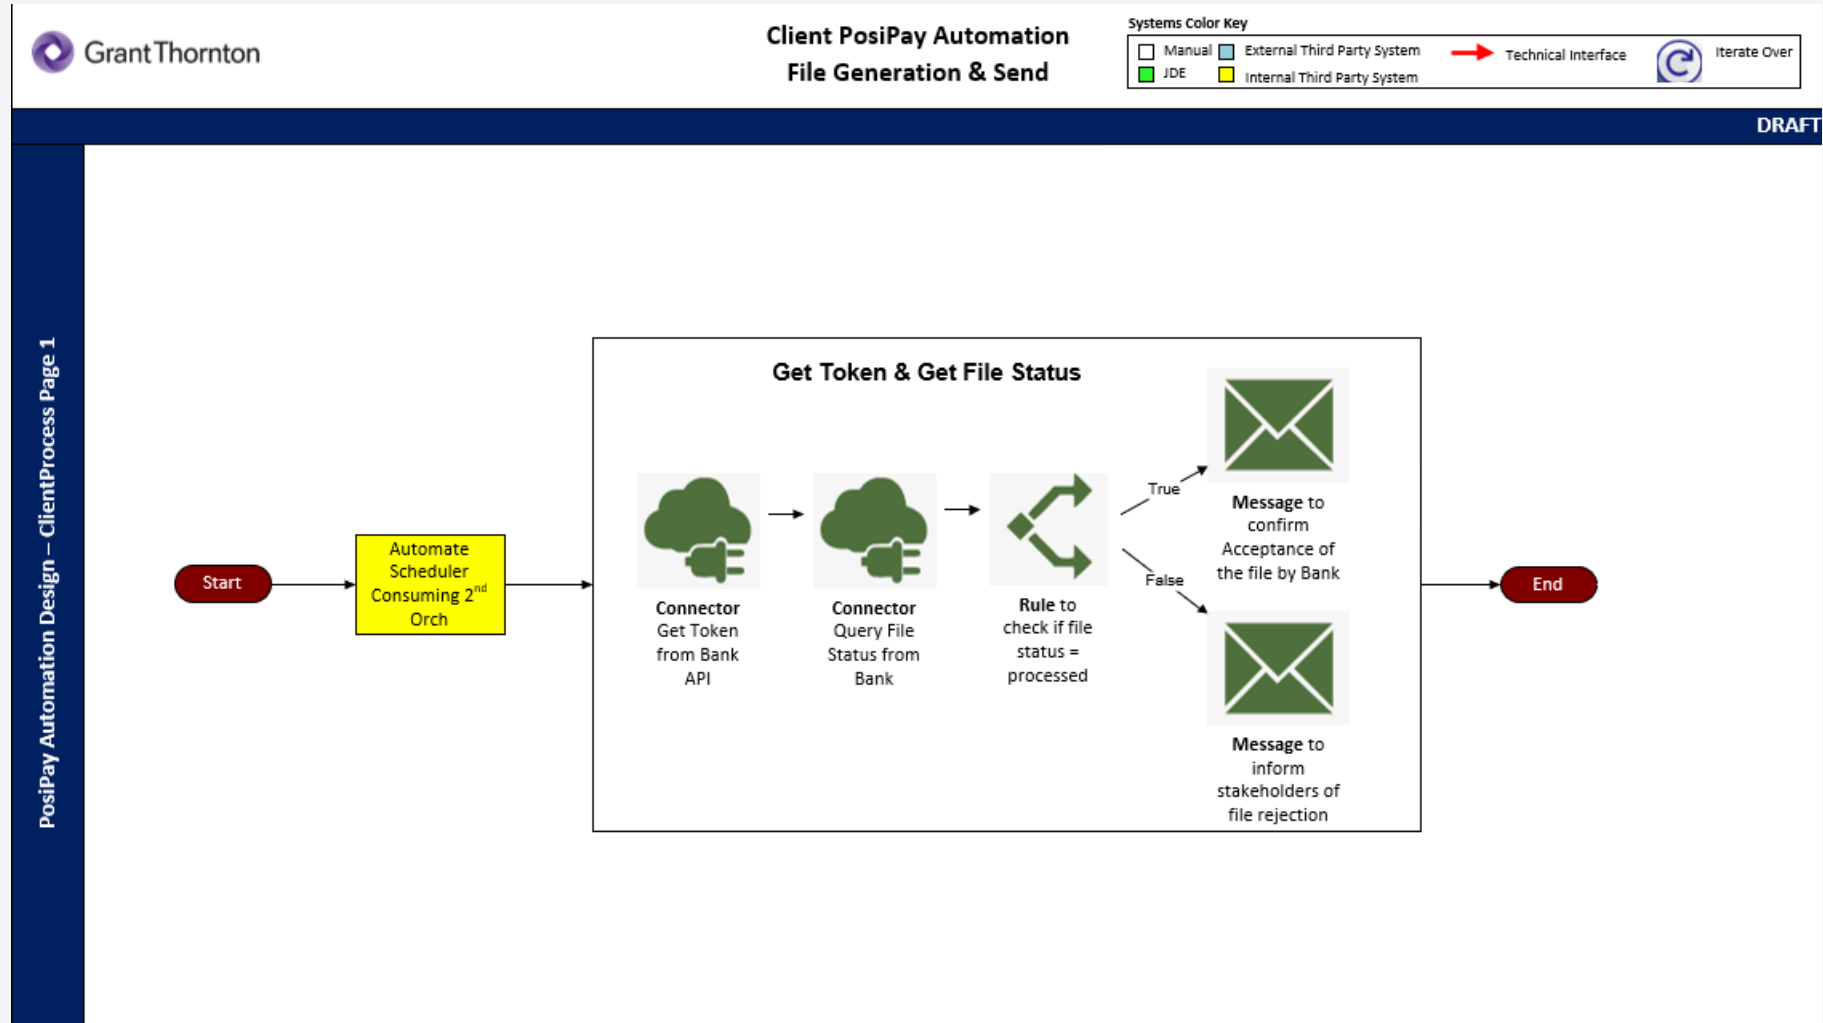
Grant Thornton

Client PosiPay Automation
File Generation & Send

Systems Color Key
Manual External Third Party System Technical Interface Iterate Over
JDE Internal Third Party System

DRAFT

PosiPay Automation Design – ClientProcess Page 1

Start

Automate Scheduler Consuming 2$^{nd}$ Orch

Get Token & Get File Status

**Connector** Get Token from Bank API

**Connector** Query File Status from Bank

**Rule** to check if file status = processed

True

False

**Message** to confirm Acceptance of the file by Bank

**Message** to inform stakeholders of file rejection

End